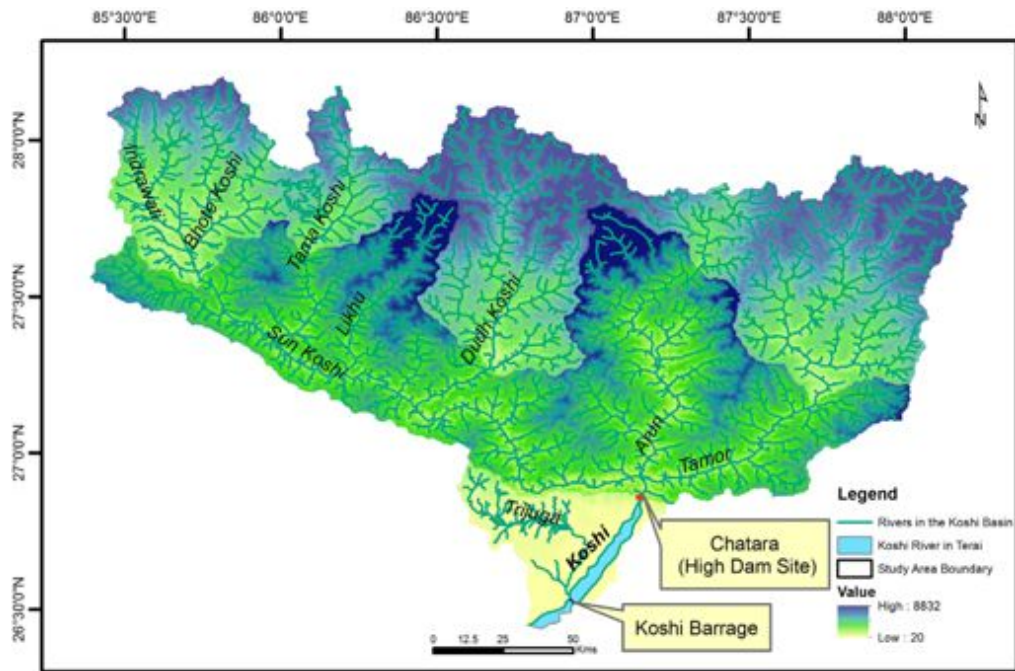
85°30'0"E
86°0'0"E
86°30'0"E
87°0'0"E
87°30'0"E
88°0'0"E

28°0'0"N
27°30'0"N
27°0'0"N
26°30'0"N

N

Indrawati
Bhote Koshi
Tama Koshi
Likhu
Sun Koshi
Dudh Koshi
Arun
Tamor
Trijuga
Koshi

Chatara
(High Dam Site)

Koshi Barrage

0 12.5 25 50 Kms

Legend
Rivers in the Koshi Basin
Koshi River in Terai
Study Area Boundary
Value
High : 8832
Low : 20